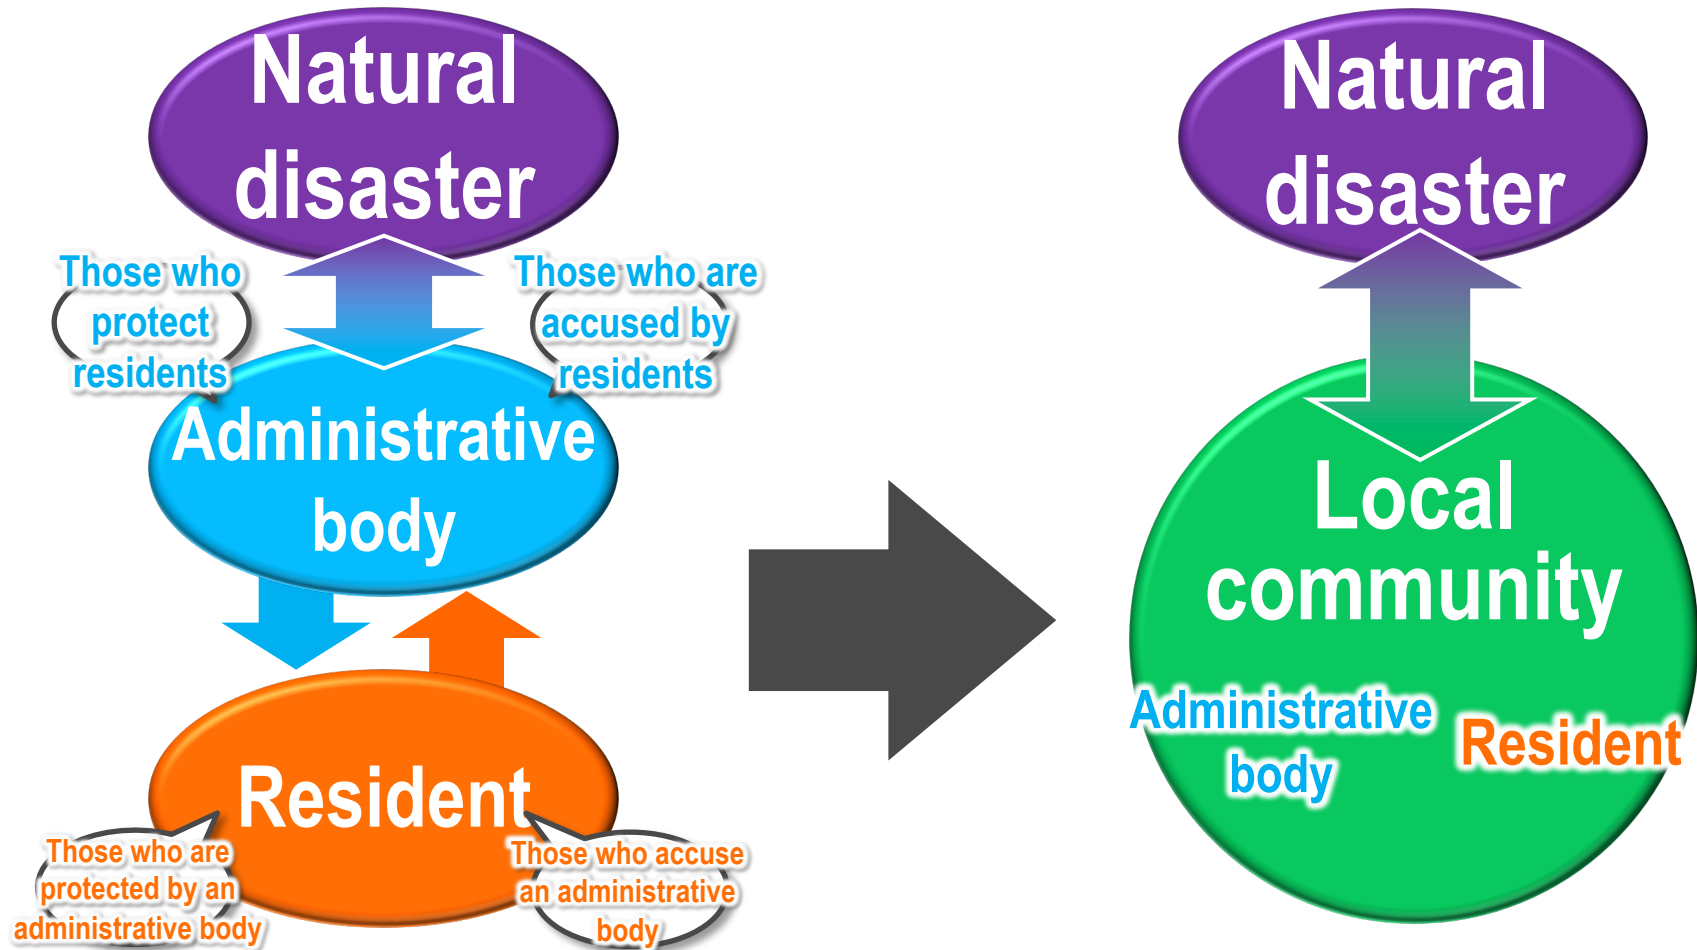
Natural disaster

Those who protect residents

Those who are accused by residents

Administrative body

Resident

Those who are protected by an administrative body

Those who accuse an administrative body

Natural disaster

Local community

Administrative body

Resident